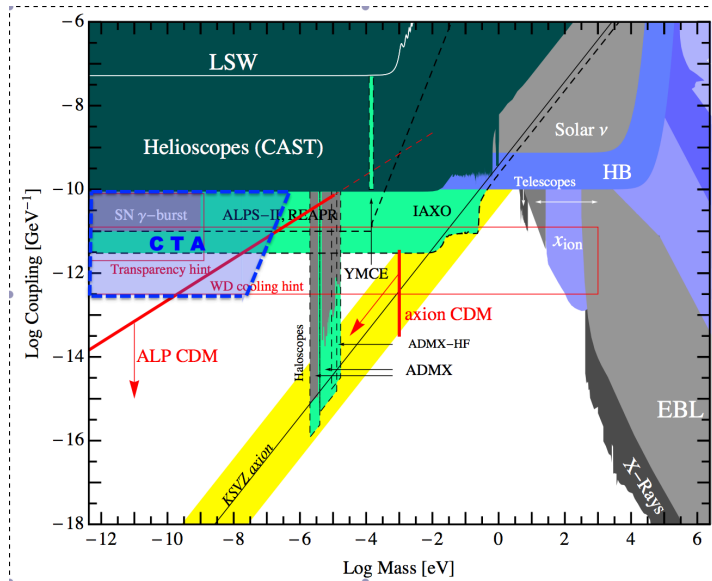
LSW

Helioscopes (CAST)

Solar $\nu$

HB

Telescopes

SN $\gamma$-burst

ALPS-II, REAPR

IAXO

CTA

$x_{\rm ion}$

Transparency hint

YMCE

WD cooling hint

axion CDM

ALP CDM

Haloscopes

ADMX-HF

ADMX

EBL

X-Rays

KSVZ axion

Log Coupling [GeV$^{-1}$]

Log Mass [eV]

−6, −8, −10, −12, −14, −16, −18

−12, −10, −8, −6, −4, −2, 0, 2, 4, 6